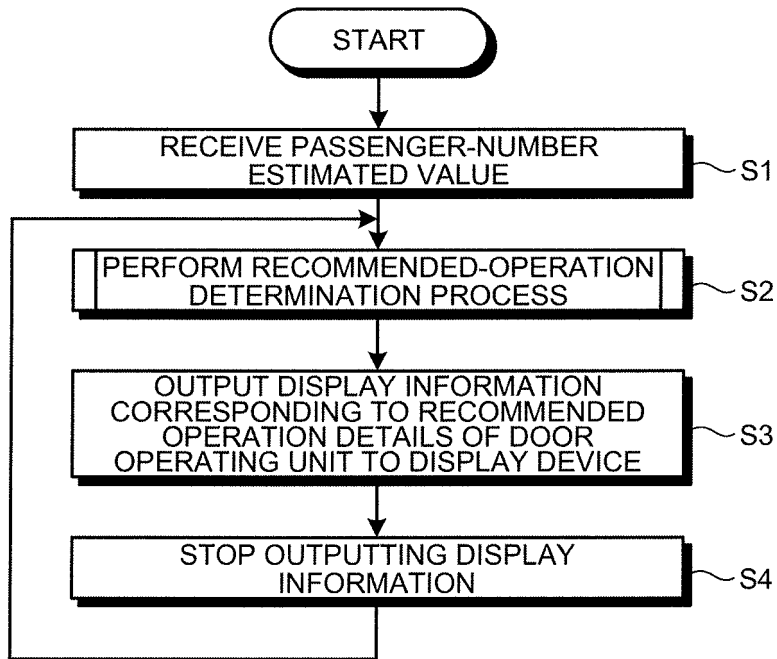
START

RECEIVE PASSENGER-NUMBER ESTIMATED VALUE

S1

PERFORM RECOMMENDED-OPERATION DETERMINATION PROCESS

S2

OUTPUT DISPLAY INFORMATION CORRESPONDING TO RECOMMENDED OPERATION DETAILS OF DOOR OPERATING UNIT TO DISPLAY DEVICE

S3

STOP OUTPUTTING DISPLAY INFORMATION

S4